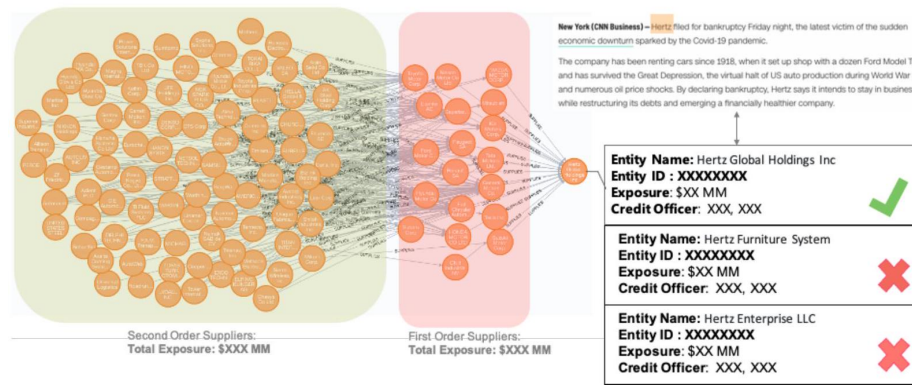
New York (CNN Business) — Hertz filed for bankruptcy Friday night, the latest victim of the sudden economic downturn sparked by the Covid-19 pandemic.

The company has been renting cars since 1918, when it set up shop with a dozen Ford Model T and has survived the Great Depression, the virtual halt of US auto production during World War and numerous oil price shocks. By declaring bankruptcy, Hertz says it intends to stay in busines while restructuring its debts and emerging a financially healthier company.

Entity Name: Hertz Global Holdings Inc
Entity ID : XXXXXXXX
Exposure: $XX MM
Credit Officer: XXX, XXX

Entity Name: Hertz Furniture System
Entity ID : XXXXXXXX
Exposure: $XX MM
Credit Officer: XXX, XXX

Entity Name: Hertz Enterprise LLC
Entity ID : XXXXXXXX
Exposure: $XX MM
Credit Officer: XXX, XXX

Second Order Suppliers:
Total Exposure: $XXX MM

First Order Suppliers:
Total Exposure: $XXX MM